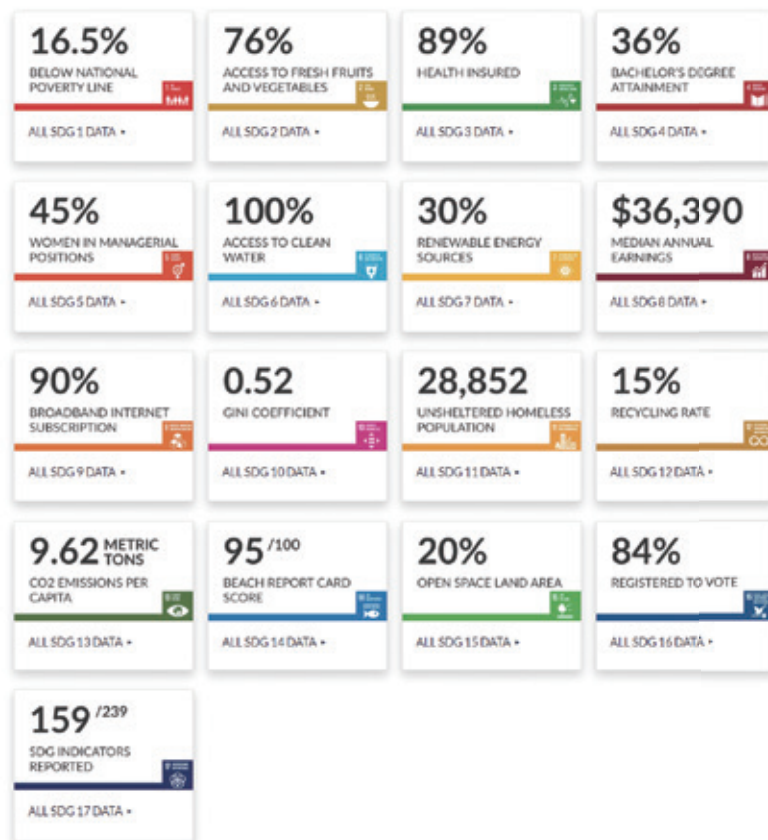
16.5%
BELOW NATIONAL POVERTY LINE
ALL SDG 1 DATA ▸

76%
ACCESS TO FRESH FRUITS AND VEGETABLES
ALL SDG 2 DATA ▸

89%
HEALTH INSURED
ALL SDG 3 DATA ▸

36%
BACHELOR'S DEGREE ATTAINMENT
ALL SDG 4 DATA ▸

45%
WOMEN IN MANAGERIAL POSITIONS
ALL SDG 5 DATA ▸

100%
ACCESS TO CLEAN WATER
ALL SDG 6 DATA ▸

30%
RENEWABLE ENERGY SOURCES
ALL SDG 7 DATA ▸

$36,390
MEDIAN ANNUAL EARNINGS
ALL SDG 8 DATA ▸

90%
BROADBAND INTERNET SUBSCRIPTION
ALL SDG 9 DATA ▸

0.52
GINI COEFFICIENT
ALL SDG 10 DATA ▸

28,852
UNSHELTERED HOMELESS POPULATION
ALL SDG 11 DATA ▸

15%
RECYCLING RATE
ALL SDG 12 DATA ▸

9.62 METRIC TONS
CO2 EMISSIONS PER CAPITA
ALL SDG 13 DATA ▸

95 /100
BEACH REPORT CARD SCORE
ALL SDG 14 DATA ▸

20%
OPEN SPACE LAND AREA
ALL SDG 15 DATA ▸

84%
REGISTERED TO VOTE
ALL SDG 16 DATA ▸

159 /239
SDG INDICATORS REPORTED
ALL SDG 17 DATA ▸